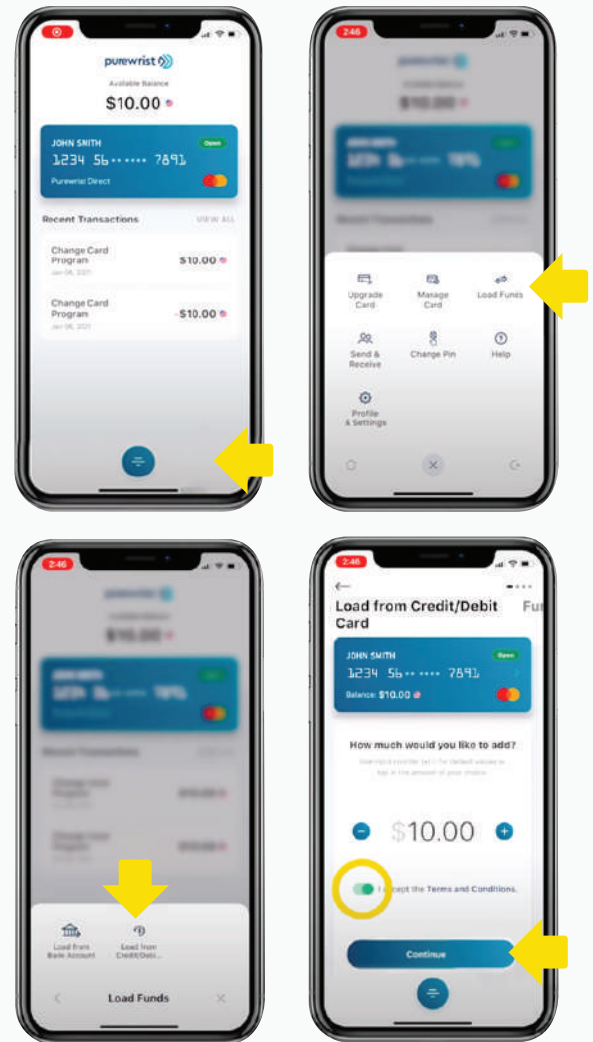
purewrist

Available Balance

$10.00

JOHN SMITH

Open

1234 56•• •••• 7891

Purewrist Direct

Recent Transactions

VIEW ALL

Change Card Program

Jan 06, 2021

$10.00

Change Card Program

Jan 06, 2021

-$10.00

2:46

Upgrade Card

Manage Card

Load Funds

Send & Receive

Change Pin

Help

Profile & Settings

2:46

Load from Bank Account

Load from Credit/Debi...

Load Funds

2:46

Load from Credit/Debit Card

Fu

JOHN SMITH

Open

1234 56•• •••• 7891

Balance: $10.00

How much would you like to add?

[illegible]

$10.00

I accept the Terms and Conditions.

Continue